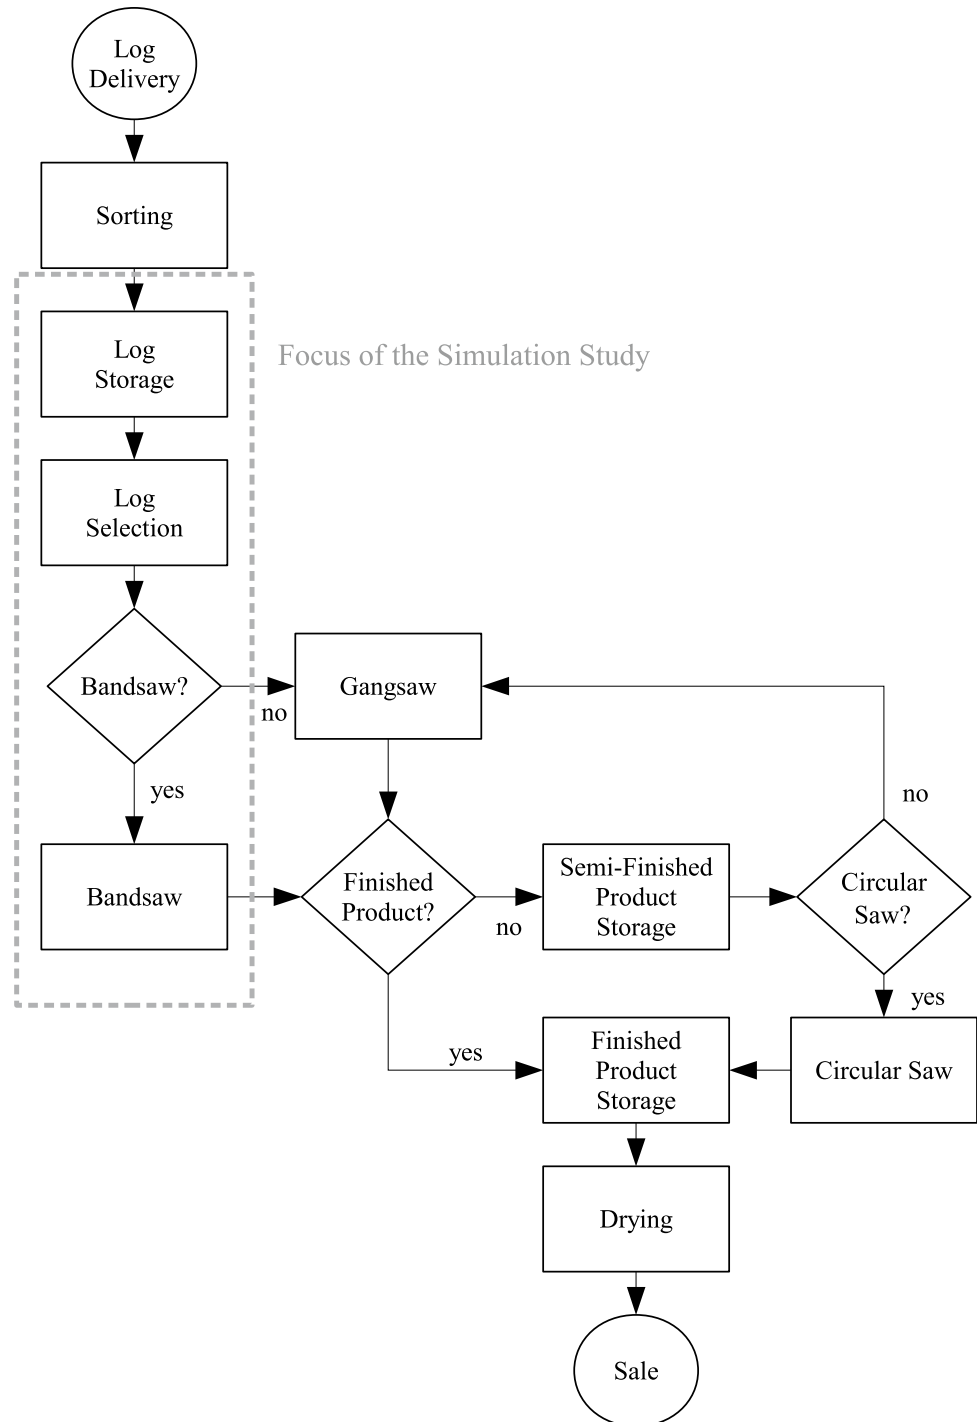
Log Delivery

Sorting

Log Storage

Focus of the Simulation Study

Log Selection

Bandsaw?

no

Gangsaw

yes

no

Bandsaw

Finished Product?

no

Semi-Finished Product Storage

Circular Saw?

yes

yes

Finished Product Storage

Circular Saw

Drying

Sale